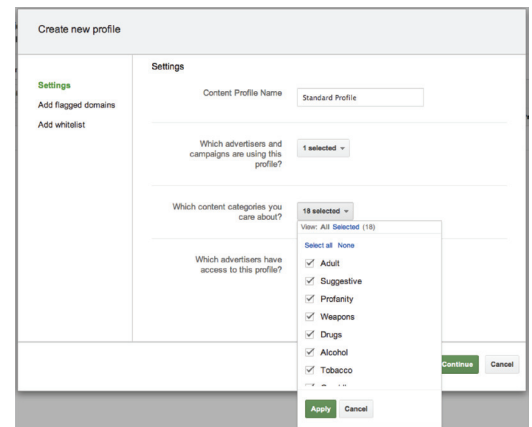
Create new profile

Settings
Add flagged domains
Add whitelist

Settings

Content Profile Name
Standard Profile

Which advertisers and campaigns are using this profile?
1 selected

Which content categories you care about?
18 selected

Which advertisers have access to this profile?

View: All Selected (18)
Select all None
Adult
Suggestive
Profanity
Weapons
Drugs
Alcohol
Tobacco
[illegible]

Apply Cancel

Continue
Cancel